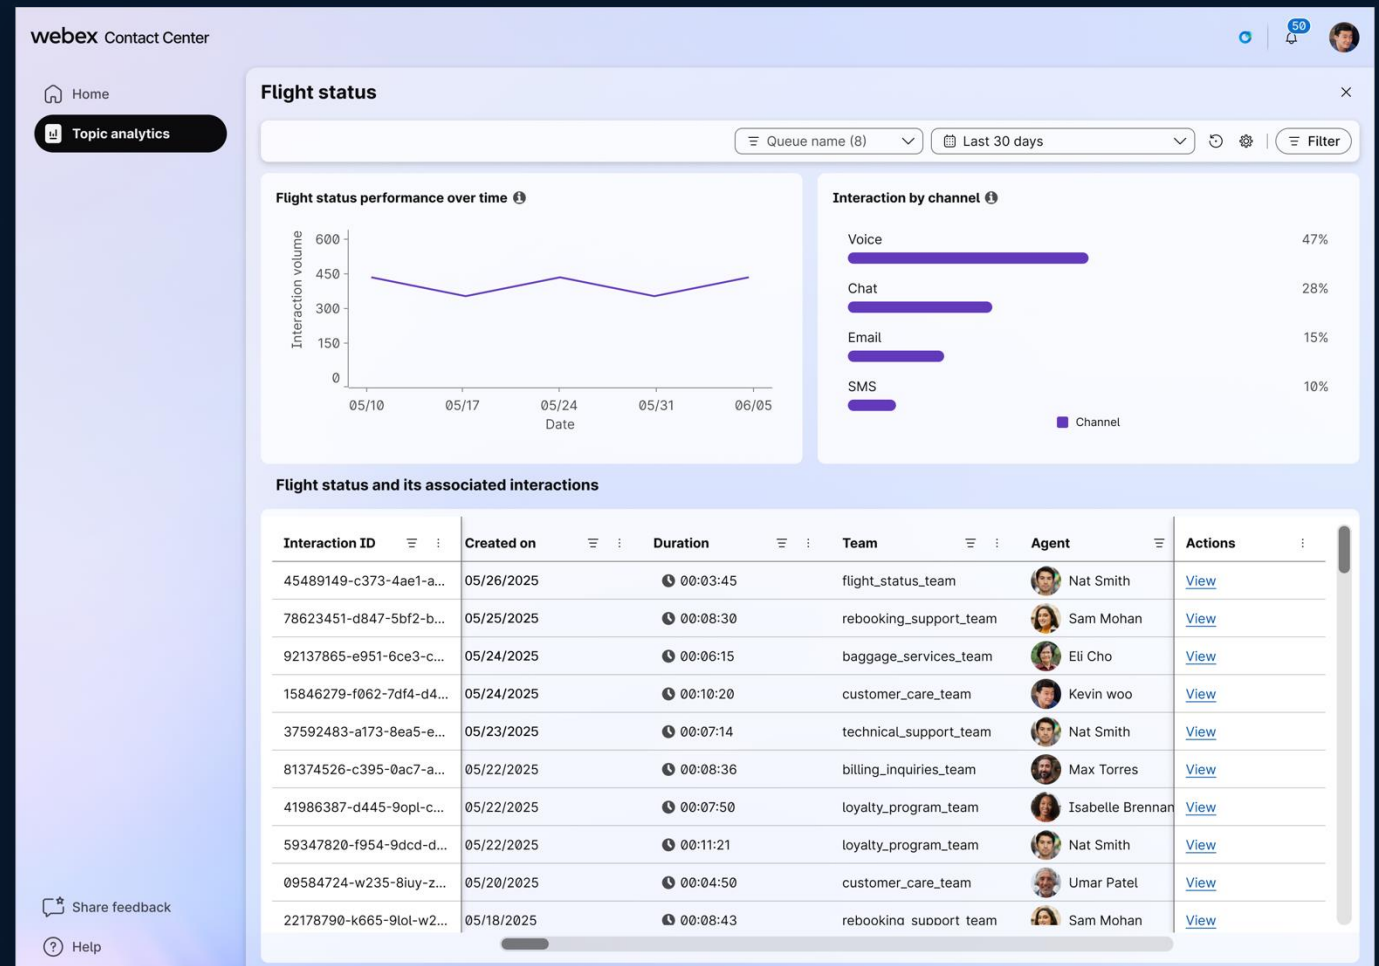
webex Contact Center

50

Home

Topic analytics

Share feedback

Help

Flight status

Queue name (8)

Last 30 days

Filter

Flight status performance over time

Interaction volume

600
450
300
150
0

05/10 05/17 05/24 05/31 06/05

Date

Interaction by channel

Voice 47%

Chat 28%

Email 15%

SMS 10%

Channel

Flight status and its associated interactions

| Interaction ID | Created on | Duration | Team | Agent | Actions |
|---|---|---|---|---|---|
| 45489149-c373-4ae1-a... | 05/26/2025 | 00:03:45 | flight_status_team | Nat Smith | View |
| 78623451-d847-5bf2-b... | 05/25/2025 | 00:08:30 | rebooking_support_team | Sam Mohan | View |
| 92137865-e951-6ce3-c... | 05/24/2025 | 00:06:15 | baggage_services_team | Eli Cho | View |
| 15846279-f062-7df4-d4... | 05/24/2025 | 00:10:20 | customer_care_team | Kevin woo | View |
| 37592483-a173-8ea5-e... | 05/23/2025 | 00:07:14 | technical_support_team | Nat Smith | View |
| 81374526-c395-0ac7-a... | 05/22/2025 | 00:08:36 | billing_inquiries_team | Max Torres | View |
| 41986387-d445-9opl-c... | 05/22/2025 | 00:07:50 | loyalty_program_team | Isabelle Brennan | View |
| 59347820-f954-9dcd-d... | 05/22/2025 | 00:11:21 | loyalty_program_team | Nat Smith | View |
| 09584724-w235-8iuy-z... | 05/20/2025 | 00:04:50 | customer_care_team | Umar Patel | View |
| 22178790-k665-9lol-w2... | 05/18/2025 | 00:08:43 | rebooking_support_team | Sam Mohan | View |